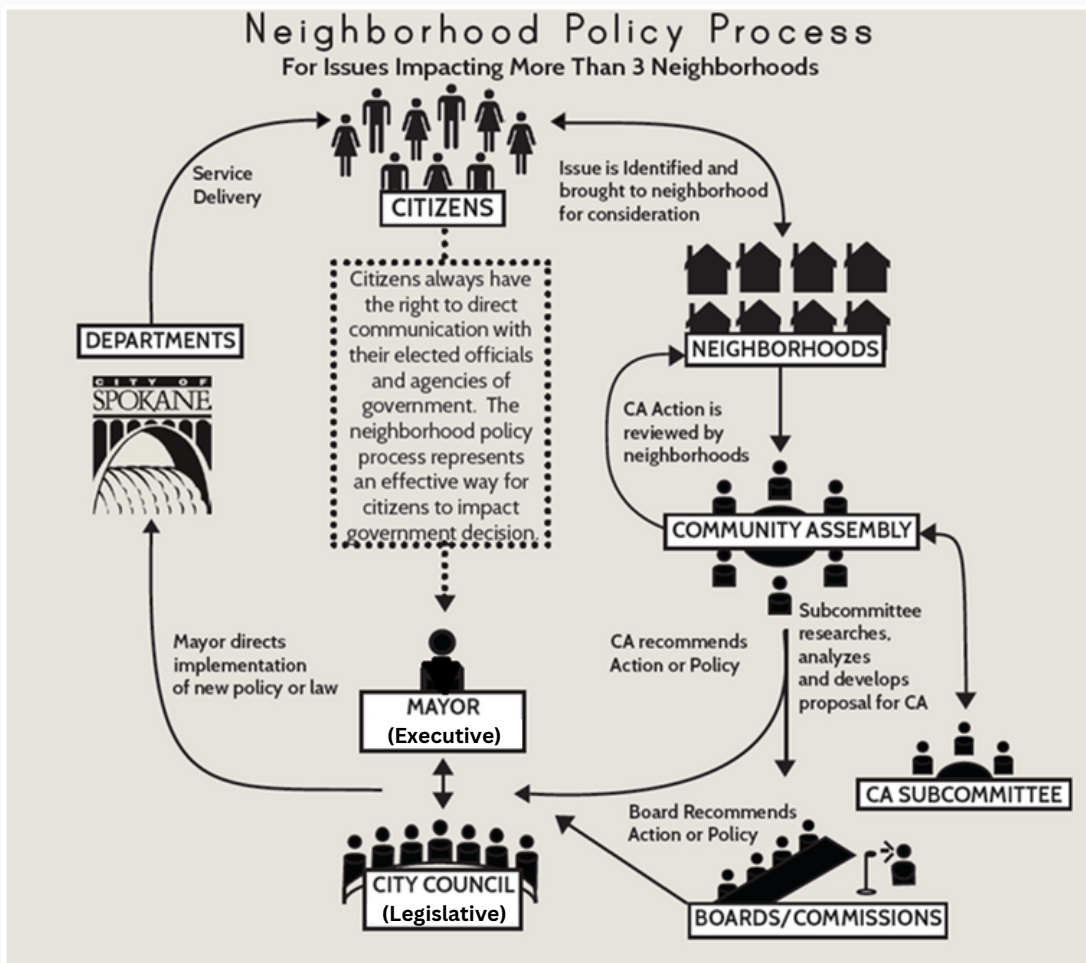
Neighborhood Policy Process
For Issues Impacting More Than 3 Neighborhoods

Service Delivery

CITIZENS

Issue is Identified and brought to neighborhood for consideration

Citizens always have the right to direct communication with their elected officials and agencies of government. The neighborhood policy process represents an effective way for citizens to impact government decision.

DEPARTMENTS

CITY OF SPOKANE

NEIGHBORHOODS

CA Action is reviewed by neighborhoods

COMMUNITY ASSEMBLY

Subcommittee researches, analyzes and develops proposal for CA

Mayor directs implementation of new policy or law

CA recommends Action or Policy

MAYOR
(Executive)

CA SUBCOMMITTEE

Board Recommends Action or Policy

CITY COUNCIL
(Legislative)

BOARDS/COMMISSIONS